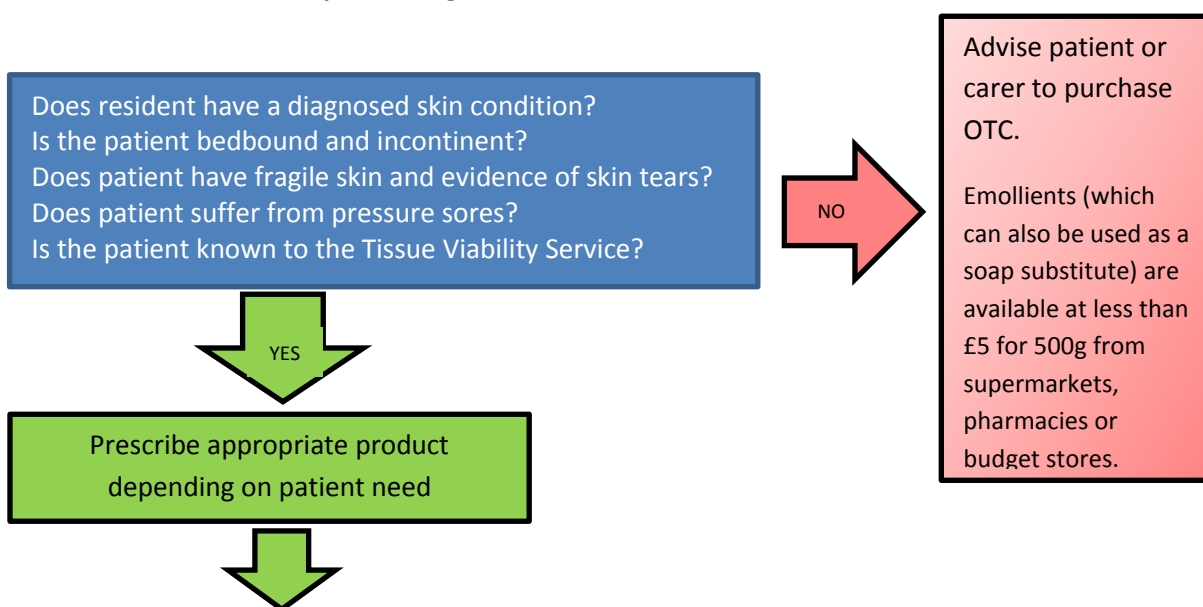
Does resident have a diagnosed skin condition?
Is the patient bedbound and incontinent?
Does patient have fragile skin and evidence of skin tears?
Does patient suffer from pressure sores?
Is the patient known to the Tissue Viability Service?

NO

Advise patient or carer to purchase OTC.

Emollients (which can also be used as a soap substitute) are available at less than £5 for 500g from supermarkets, pharmacies or budget stores.

YES

Prescribe appropriate product depending on patient need